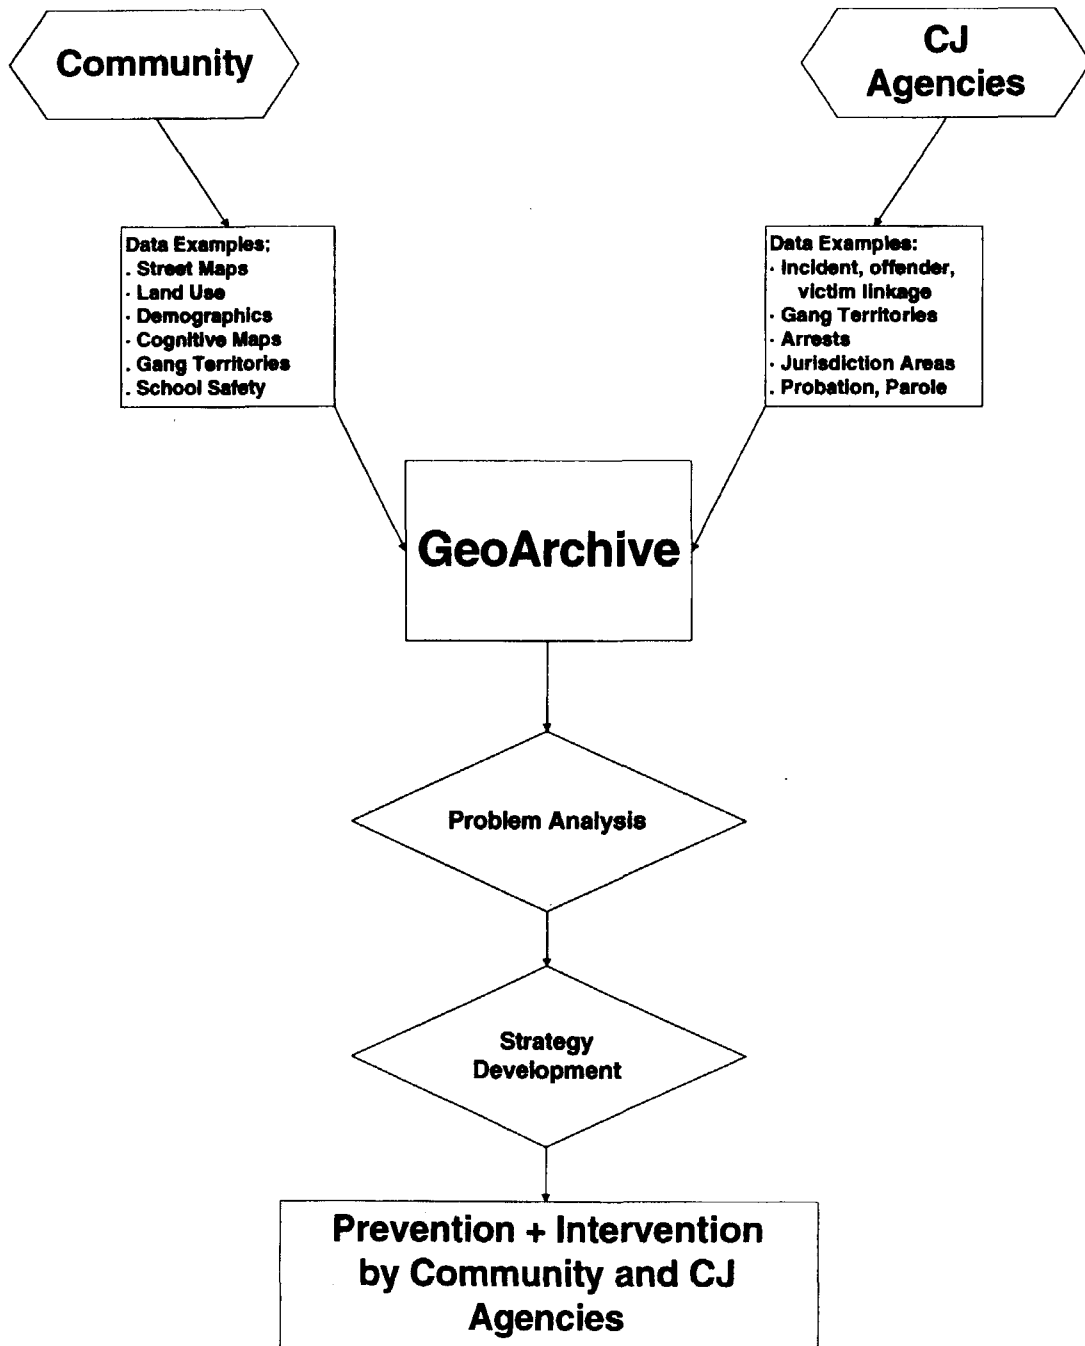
Community

CJ Agencies

Data Examples;
. Street Maps
· Land Use
· Demographics
· Cognitive Maps
. Gang Territories
. School Safety

Data Examples:
· Incident, offender, victim linkage
· Gang Territories
· Arrests
· Jurisdiction Areas
. Probation, Parole

GeoArchive

Problem Analysis

Strategy Development

Prevention + Intervention by Community and CJ Agencies